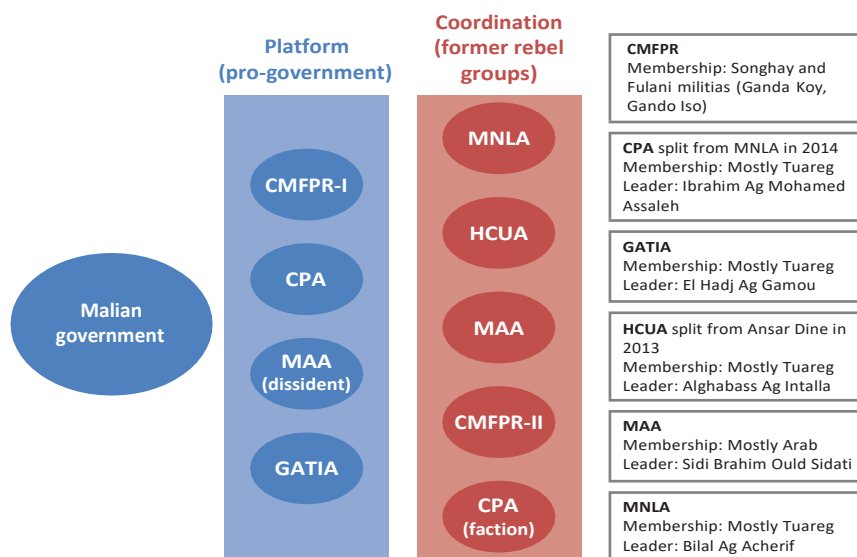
Malian government

Platform (pro-government)

CMFPR-I

CPA

MAA (dissident)

GATIA

Coordination (former rebel groups)

MNLA

HCUA

MAA

CMFPR-II

CPA (faction)

CMFPR
Membership: Songhay and Fulani militias (Ganda Koy, Gando Iso)

CPA split from MNLA in 2014
Membership: Mostly Tuareg
Leader: Ibrahim Ag Mohamed Assaleh

GATIA
Membership: Mostly Tuareg
Leader: El Hadj Ag Gamou

HCUA split from Ansar Dine in 2013
Membership: Mostly Tuareg
Leader: Alghabass Ag Intalla

MAA
Membership: Mostly Arab
Leader: Sidi Brahim Ould Sidati

MNLA
Membership: Mostly Tuareg
Leader: Bilal Ag Acherif